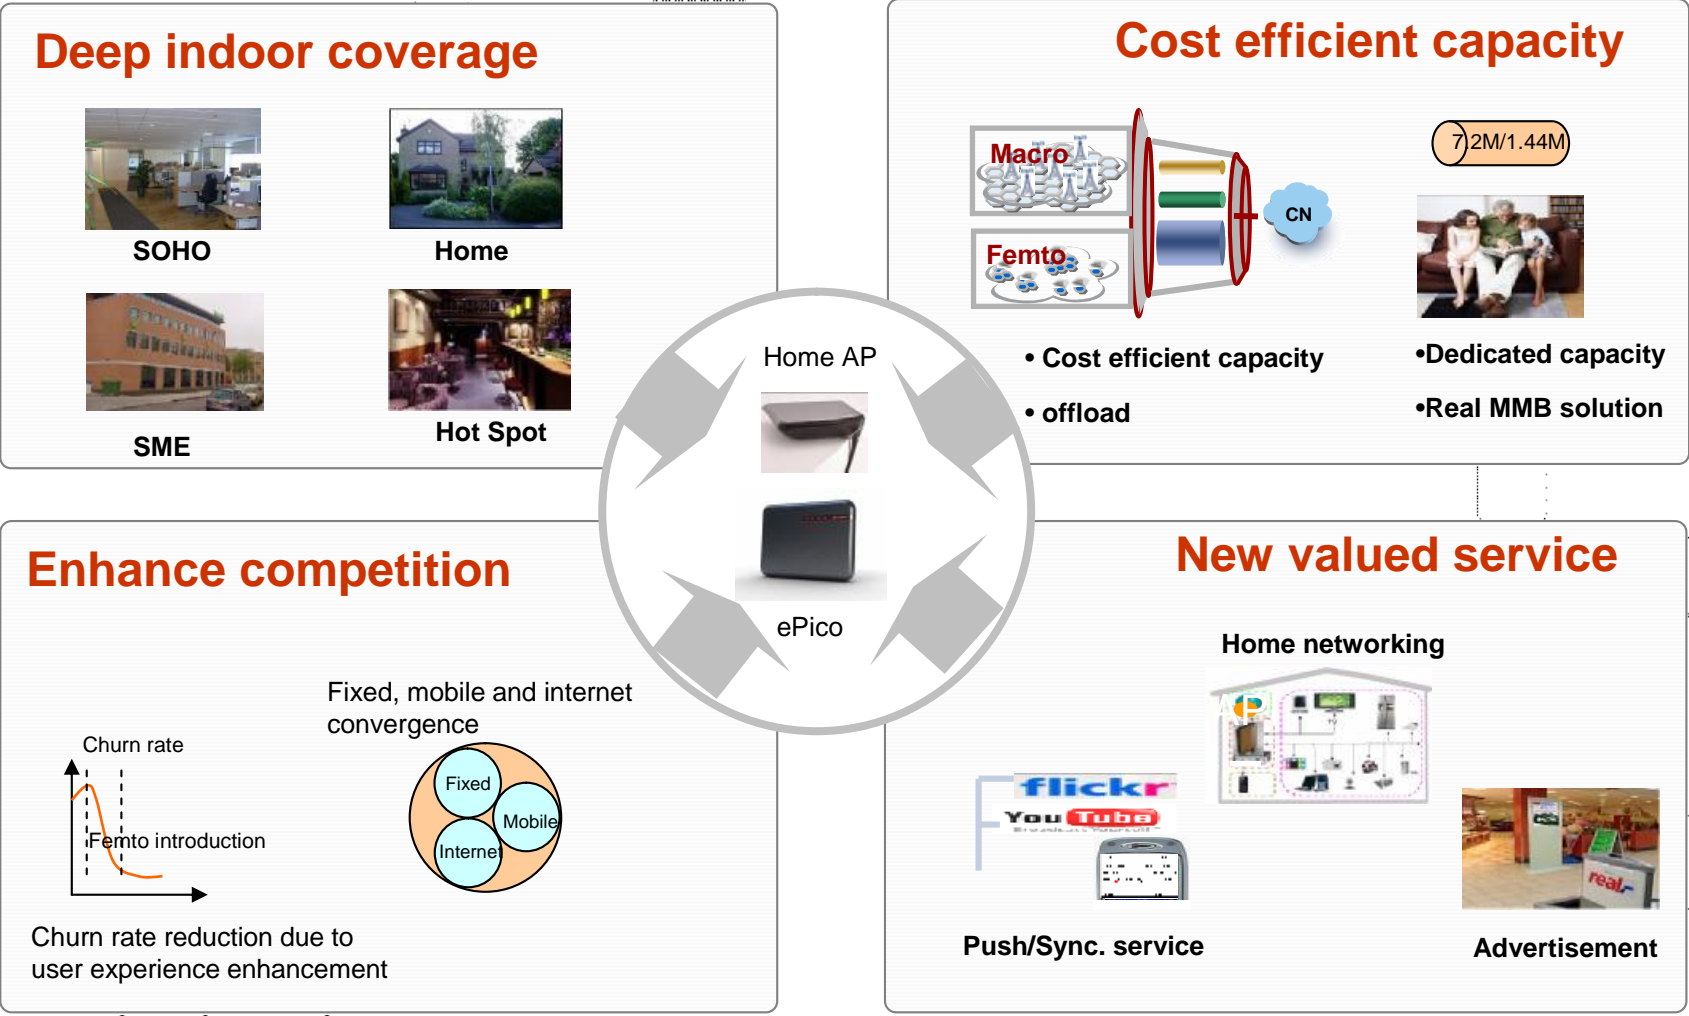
Deep indoor coverage

SOHO

Home

SME

Hot Spot

Cost efficient capacity

Macro

Femto

CN

7.2M/1.44M

• Cost efficient capacity

• offload

•Dedicated capacity

•Real MMB solution

Home AP

ePico

Enhance competition

Fixed, mobile and internet convergence

Churn rate

Femto introduction

Fixed

Mobile

Internet

Churn rate reduction due to user experience enhancement

New valued service

Home networking

flickr

YouTube

Push/Sync. service

Advertisement

real